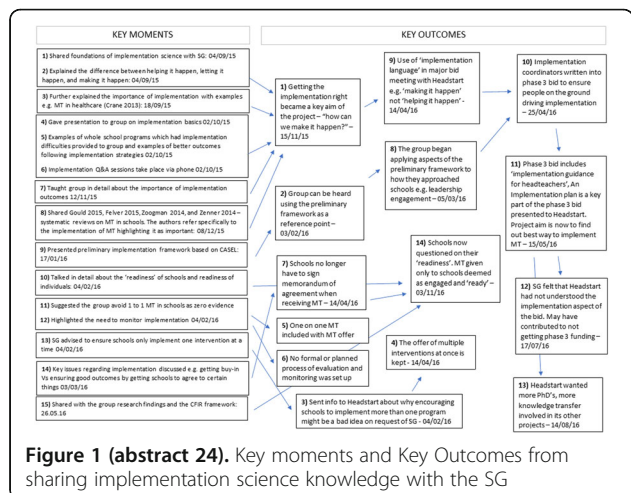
KEY MOMENTS

KEY OUTCOMES

1) Shared foundations of implementation science with SG: 04/09/15

2) Explained the difference between helping it happen, letting it happen, and making it happen: 04/09/15

3) Further explained the importance of implementation with examples e.g. MT in healthcare (Crane 2013): 18/09/15

4) Gave presentation to group on implementation basics 02/10/15

5) Examples of whole school programs which had implementation difficulties provided to group and examples of better outcomes following implementation strategies 02/10/15

6) Implementation Q&A sessions take place via phone 02/10/15

7) Taught group in detail about the importance of implementation outcomes 12/11/15

8) Shared Gould 2015, Felver 2015, Zoogman 2014, and Zenner 2014 – systematic reviews on MT in schools. The authors refer specifically to the implementation of MT highlighting it as important: 08/12/15

9) Presented preliminary implementation framework based on CASEL: 17/01/16

10) Talked in detail about the 'readiness' of schools and readiness of individuals: 04/02/16

11) Suggested the group avoid 1 to 1 MT in schools as zero evidence

12) Highlighted the need to monitor implementation 04/02/16

13) SG advised to ensure schools only implement one intervention at a time 04/02/16

14) Key issues regarding implementation discussed e.g. getting buy-in Vs ensuring good outcomes by getting schools to agree to certain things 03/03/16

15) Shared with the group research findings and the CFIR framework: 26.05.16

1) Getting the implementation right became a key aim of the project – "how can we make it happen?" – 15/11/15

2) Group can be heard using the preliminary framework as a reference point – 03/02/16

7) Schools no longer have to sign memorandum of agreement when receiving MT – 14/04/16

5) One on one MT included with MT offer

6) No formal or planned process of evaluation and monitoring was set up

3) Sent info to Headstart about why encouraging schools to implement more than one program might be a bad idea on request of SG - 04/02/16

9) Use of 'implementation language' in major bid meeting with Headstart e.g. 'making it happen' not 'helping it happen' - 14/04/16

8) The group began applying aspects of the preliminary framework to how they approached schools e.g. leadership engagement – 05/03/16

14) Schools now questioned on their 'readiness'. MT given only to schools deemed as engaged and 'ready' – 03/11/16

4) The offer of multiple interventions at once is kept - 14/04/16

10) Implementation coordinators written into phase 3 bid to ensure people on the ground driving implementation – 25/04/16

11) Phase 3 bid includes 'implementation guidance for headteachers', An Implementation plan is a key part of the phase 3 bid presented to Headstart. Project aim is now to find out best way to implement MT – 15/05/16

12) SG felt that Headstart had not understood the implementation aspect of the bid. May have contributed to not getting phase 3 funding – 17/07/16

13) Headstart wanted more PhD's, more knowledge transfer involved in its other projects – 14/08/16

Figure 1 (abstract 24). Key moments and Key Outcomes from sharing implementation science knowledge with the SG